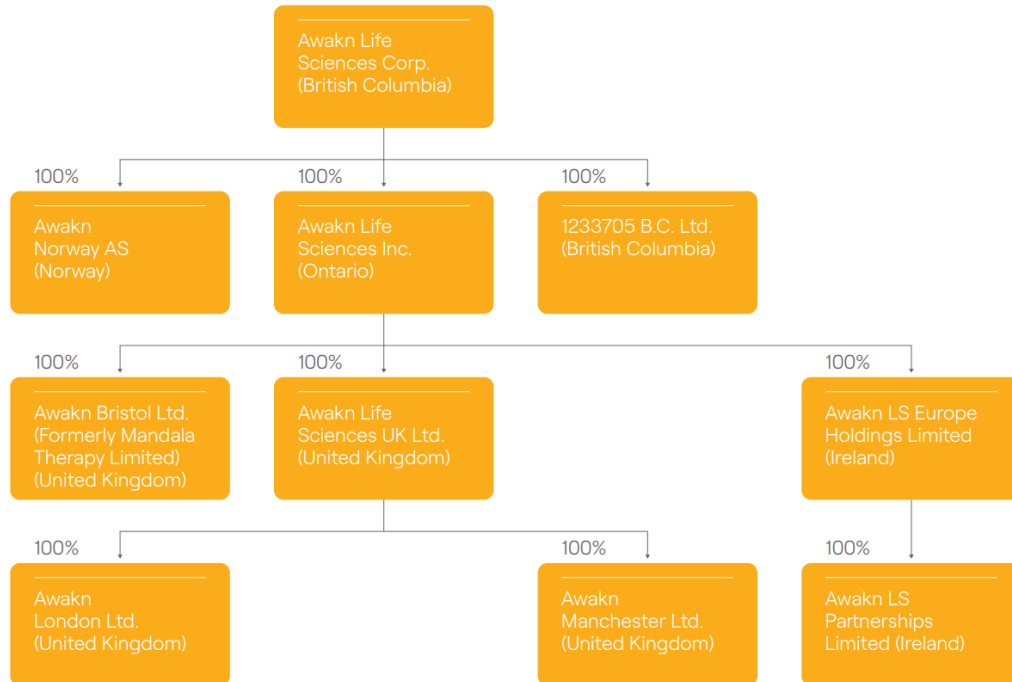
Awakn Life Sciences Corp. (British Columbia)

100%

Awakn Norway AS (Norway)

100%

Awakn Life Sciences Inc. (Ontario)

100%

1233705 B.C. Ltd. (British Columbia)

100%

Awakn Bristol Ltd. (Formerly Mandala Therapy Limited) (United Kingdom)

100%

Awakn Life Sciences UK Ltd. (United Kingdom)

100%

Awakn LS Europe Holdings Limited (Ireland)

100%

Awakn London Ltd. (United Kingdom)

100%

Awakn Manchester Ltd. (United Kingdom)

100%

Awakn LS Partnerships Limited (Ireland)